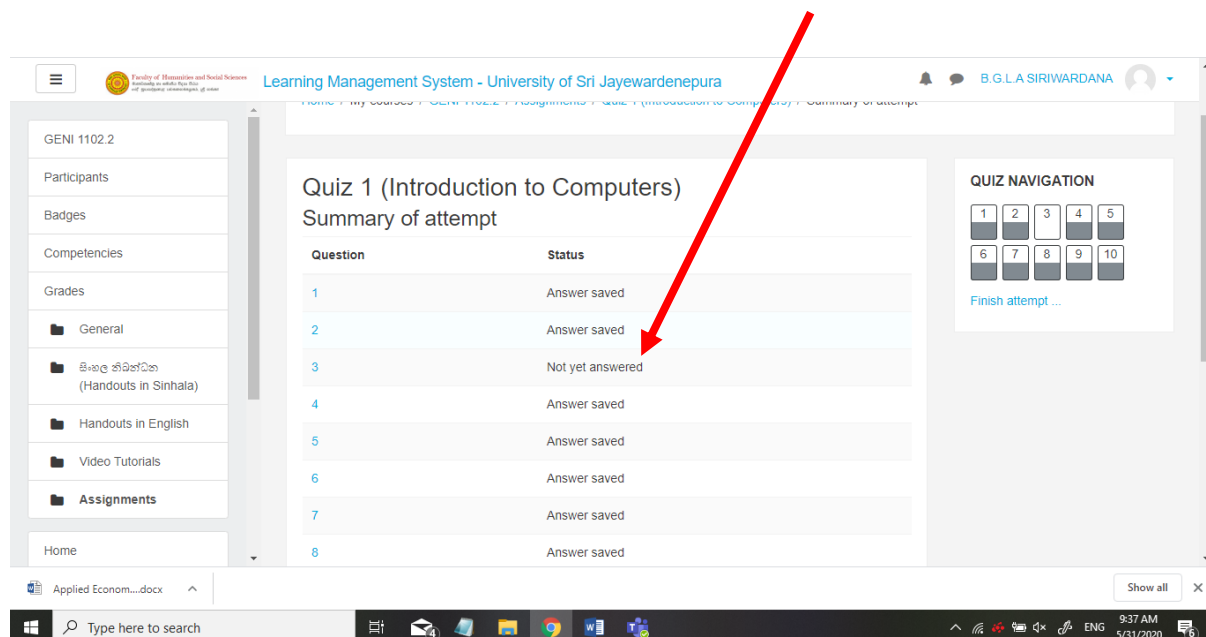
Faculty of Humanities and Social Sciences

Learning Management System - University of Sri Jayewardenepura

B.G.L.A SIRIWARDANA

Home / My courses / GENI 1102.2 / Assignments / Quiz 1 (Introduction to Computers) / Summary of attempt

GENI 1102.2

Participants

Badges

Competencies

Grades

General

සිංහල නිබන්ධන (Handouts in Sinhala)

Handouts in English

Video Tutorials

Assignments

Home

Quiz 1 (Introduction to Computers)

Summary of attempt

| Question | Status |
|---|---|
| 1 | Answer saved |
| 2 | Answer saved |
| 3 | Not yet answered |
| 4 | Answer saved |
| 5 | Answer saved |
| 6 | Answer saved |
| 7 | Answer saved |
| 8 | Answer saved |

QUIZ NAVIGATION

1 2 3 4 5
6 7 8 9 10

Finish attempt ...

Applied Econom....docx

Show all

Type here to search

ENG

9:37 AM
5/31/2020